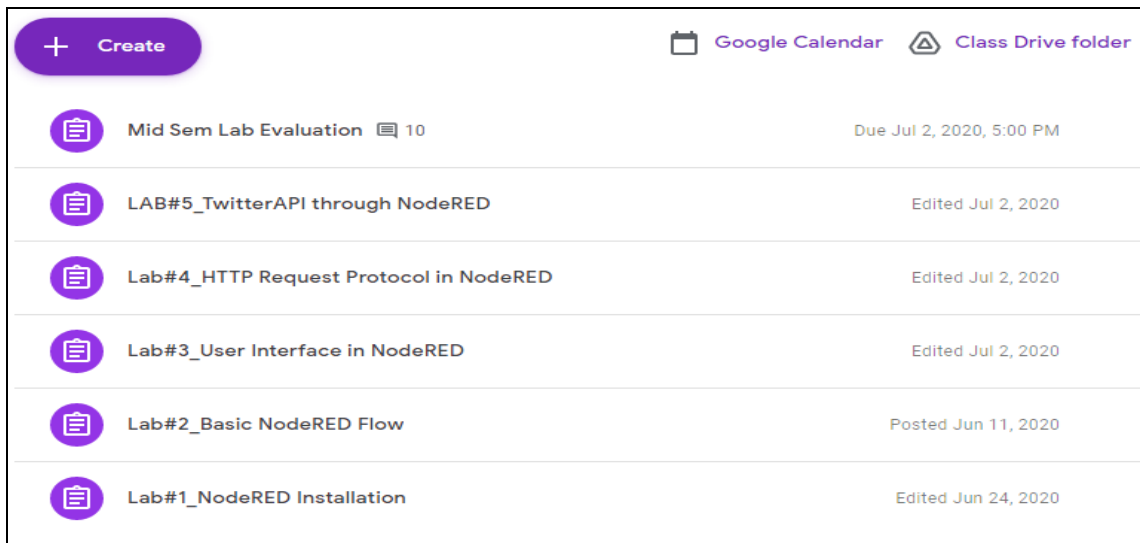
+ Create

Google Calendar

Class Drive folder

Mid Sem Lab Evaluation 10

Due Jul 2, 2020, 5:00 PM

LAB#5_TwitterAPI through NodeRED

Edited Jul 2, 2020

Lab#4_HTTP Request Protocol in NodeRED

Edited Jul 2, 2020

Lab#3_User Interface in NodeRED

Edited Jul 2, 2020

Lab#2_Basic NodeRED Flow

Posted Jun 11, 2020

Lab#1_NodeRED Installation

Edited Jun 24, 2020